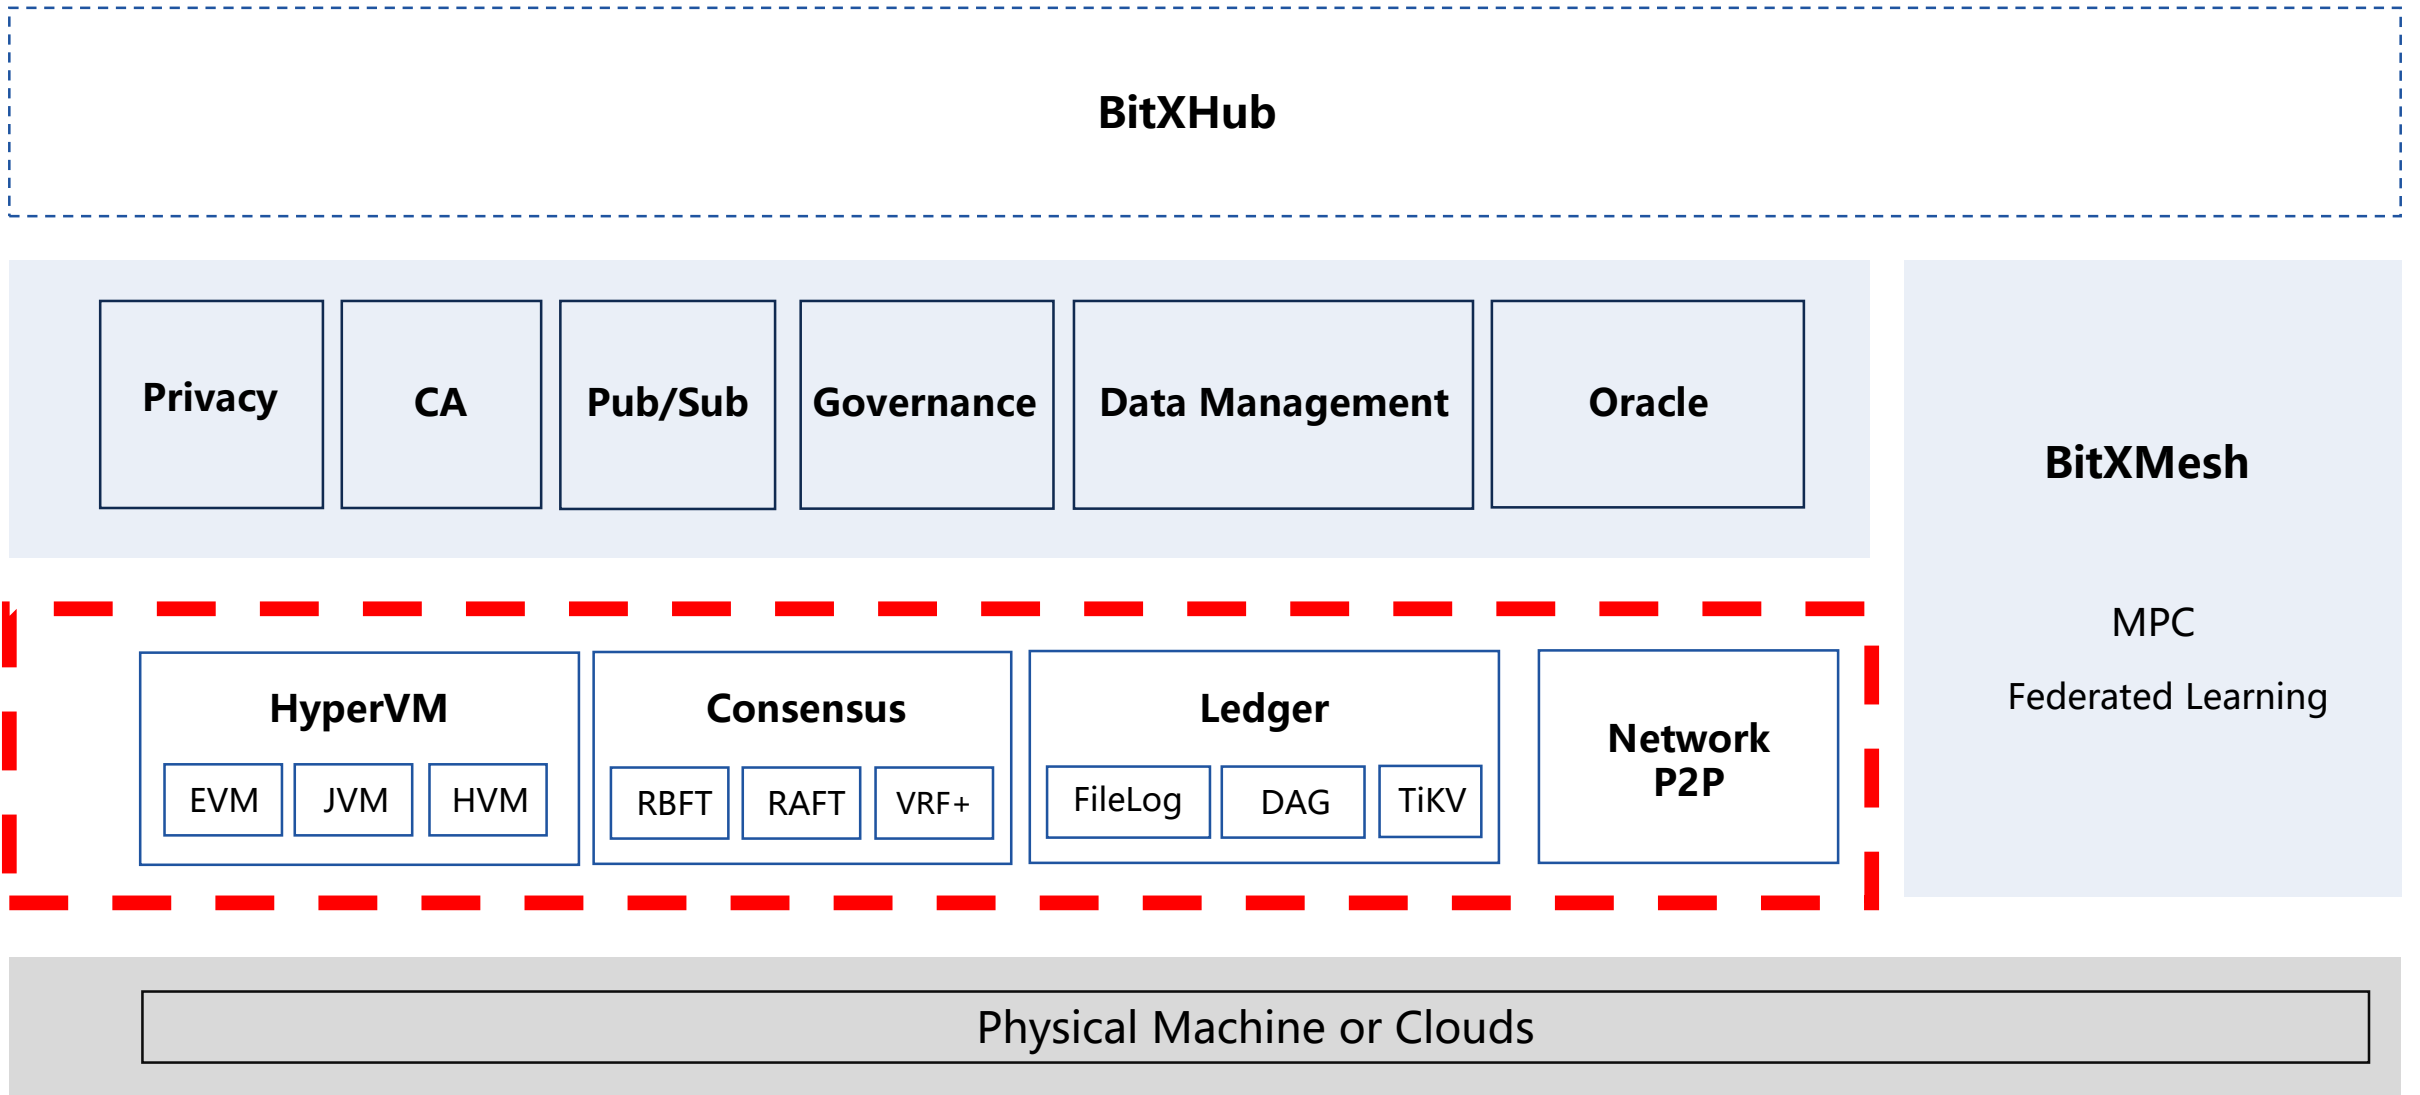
BitXHub

Privacy

CA

Pub/Sub

Governance

Data Management

Oracle

BitXMesh

MPC

Federated Learning

HyperVM

EVM

JVM

HVM

Consensus

RBFT

RAFT

VRF+

Ledger

FileLog

DAG

TiKV

Network P2P

Physical Machine or Clouds